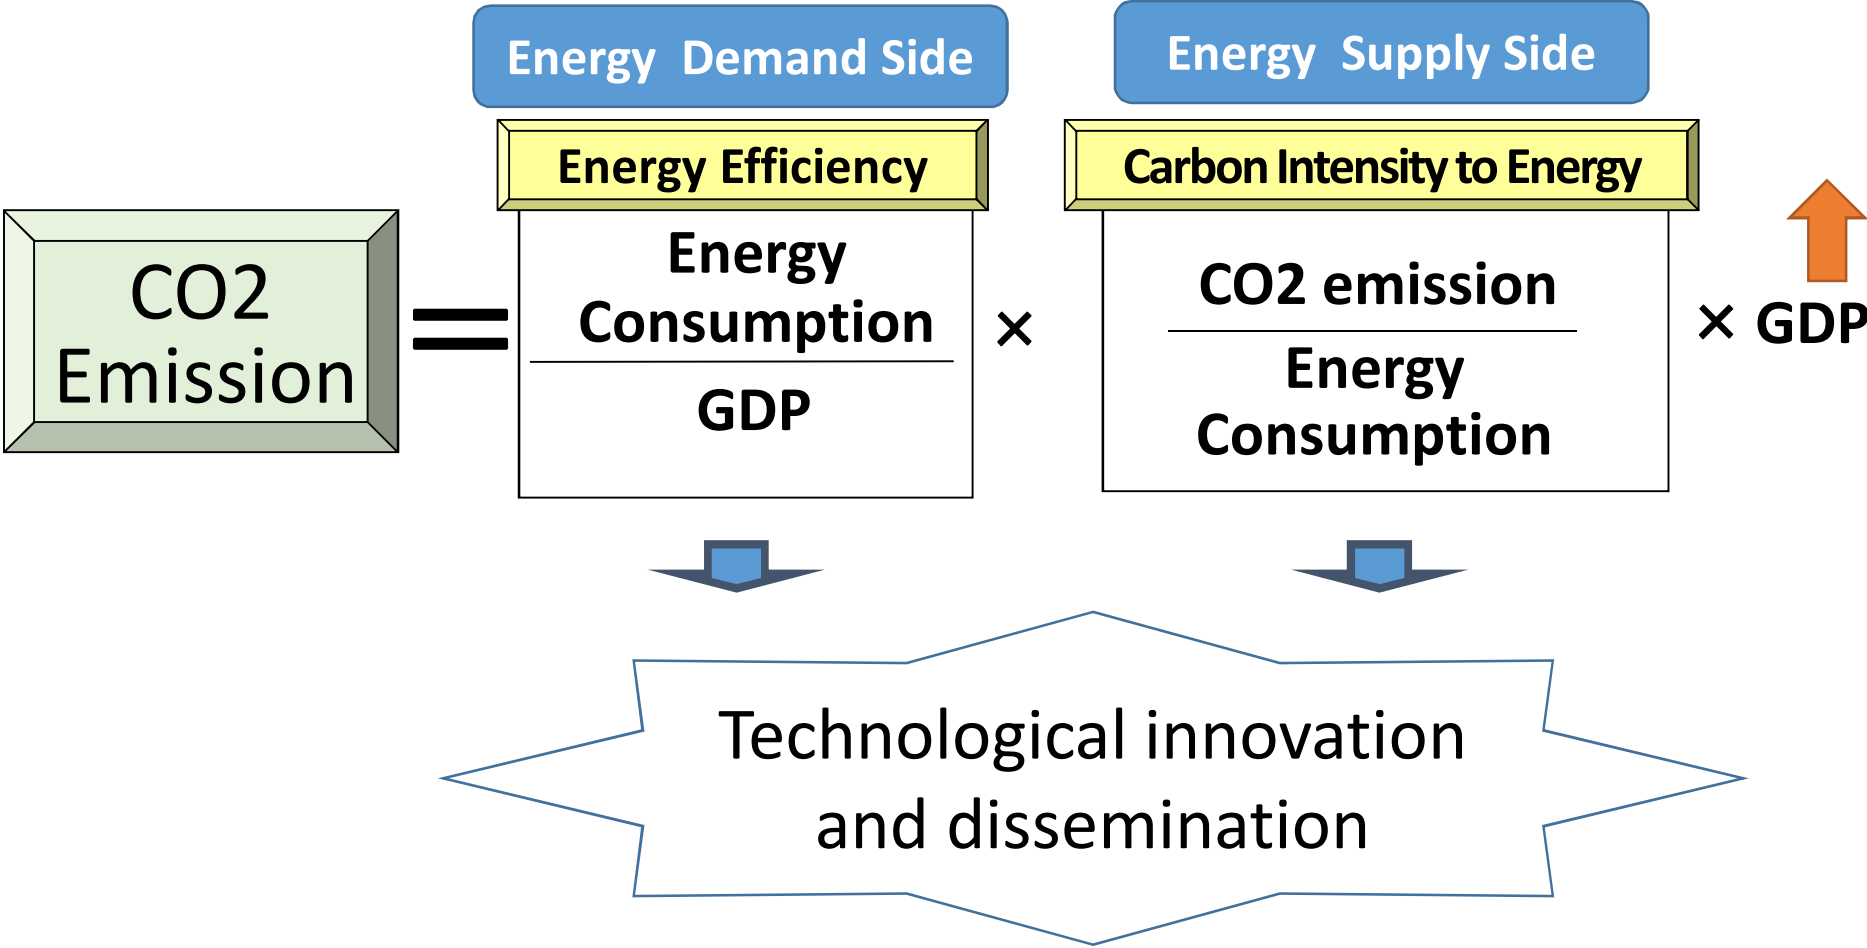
Energy Demand Side

Energy Supply Side

Energy Efficiency

Carbon Intensity to Energy

CO2 Emission

=

$\frac{\text{Energy Consumption}}{\text{GDP}}$

×

$\frac{\text{CO2 emission}}{\text{Energy Consumption}}$

× GDP

Technological innovation and dissemination